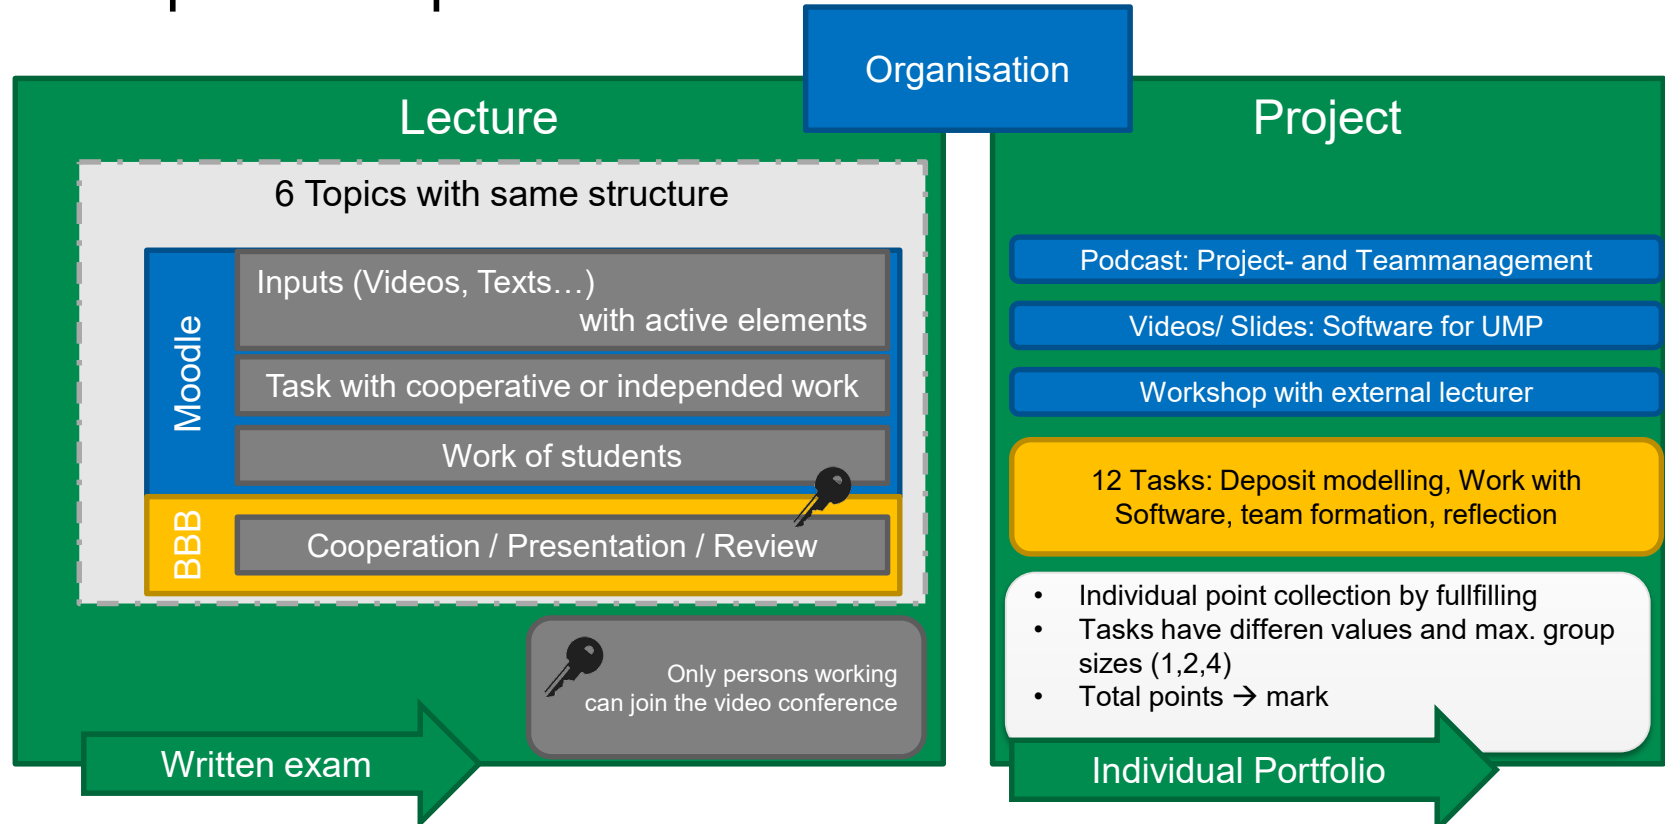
Organisation

Lecture

6 Topics with same structure

Moodle

Inputs (Videos, Texts…) with active elements

Task with cooperative or independed work

Work of students

BBB

Cooperation / Presentation / Review

Only persons working can join the video conference

Written exam

Project

Podcast: Project- and Teammanagement

Videos/ Slides: Software for UMP

Workshop with external lecturer

12 Tasks: Deposit modelling, Work with Software, team formation, reflection

- Individual point collection by fullfilling
- Tasks have differen values and max. group sizes (1,2,4)
- Total points → mark

Individual Portfolio